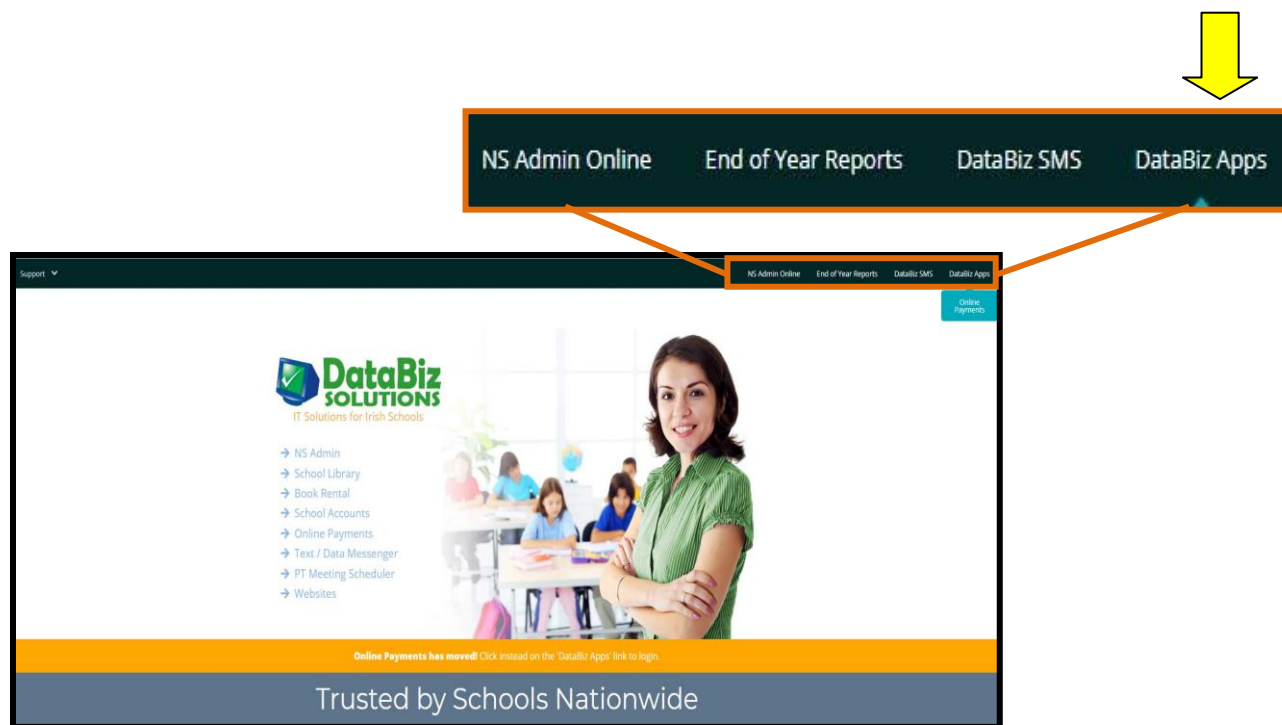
NS Admin Online End of Year Reports DataBiz SMS DataBiz Apps

Support

NS Admin Online End of Year Reports DataBiz SMS DataBiz Apps

Online Payments

DataBiz SOLUTIONS
IT Solutions for Irish Schools

→ NS Admin
→ School Library
→ Book Rental
→ School Accounts
→ Online Payments
→ Text / Data Messenger
→ PT Meeting Scheduler
→ Websites

**Online Payments has moved!** Click instead on the 'DataBiz Apps' link to login.

Trusted by Schools Nationwide